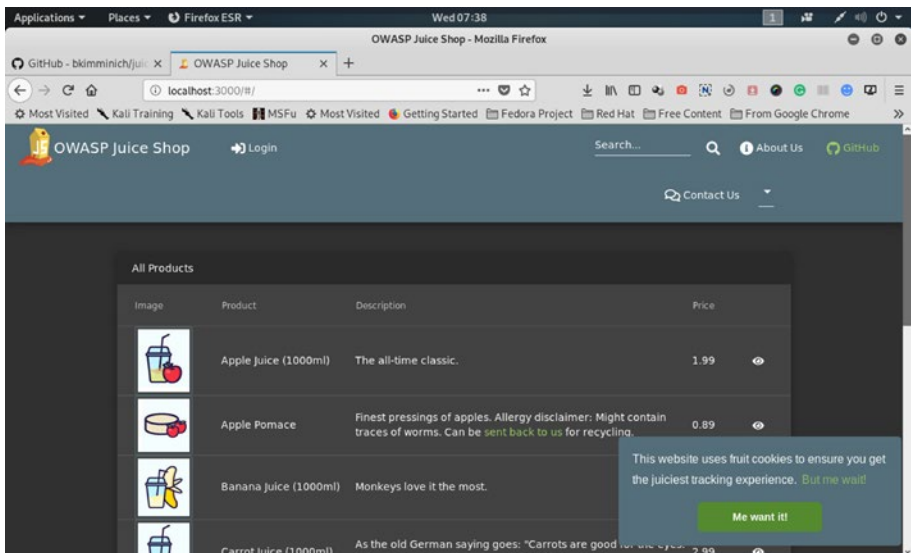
Applications ▾ Places ▾ Firefox ESR ▾ Wed 07:38

OWASP Juice Shop - Mozilla Firefox

GitHub - bkimminich/jui × OWASP Juice Shop × +

localhost:3000/#/

Most Visited Kali Training Kali Tools MSFu Most Visited Getting Started Fedora Project Red Hat Free Content From Google Chrome

OWASP Juice Shop Login Search... About Us GitHub

Contact Us

All Products

| Image | Product | Description | Price |
|---|---|---|---|
| | Apple Juice (1000ml) | The all-time classic. | 1.99 |
| | Apple Pomace | Finest pressings of apples. Allergy disclaimer: Might contain traces of worms. Can be sent back to us for recycling. | 0.89 |
| | Banana Juice (1000ml) | Monkeys love it the most. | |
| | Carrot Juice (1000ml) | As the old German saying goes: "Carrots are good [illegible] | 2.99 |

This website uses fruit cookies to ensure you get the juiciest tracking experience. But me wait!

Me want it!